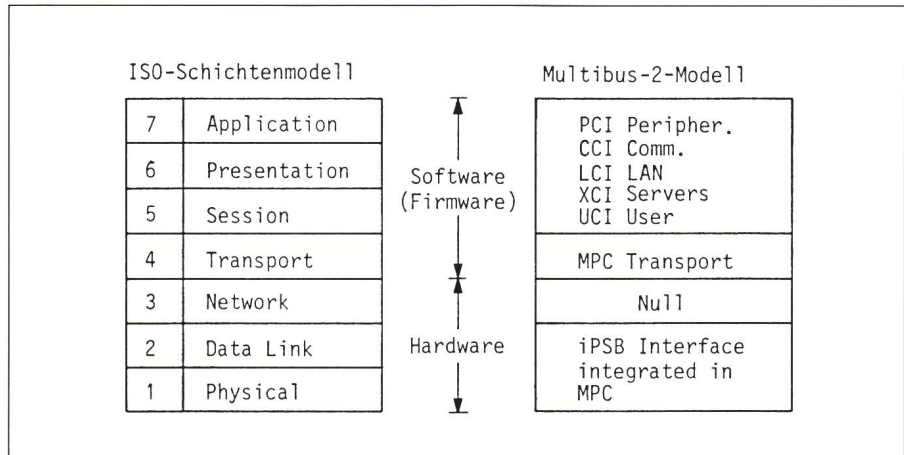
ISO-Schichtenmodell

| 7 | Application |
|---|---|
| 6 | Presentation |
| 5 | Session |
| 4 | Transport |
| 3 | Network |
| 2 | Data Link |
| 1 | Physical |

Software (Firmware)

Hardware

Multibus-2-Modell

| PCI Peripher. CCI Comm. LCI LAN XCI Servers UCI User |
|---|
| MPC Transport |
| Null |
| iPSB Interface integrated in MPC |